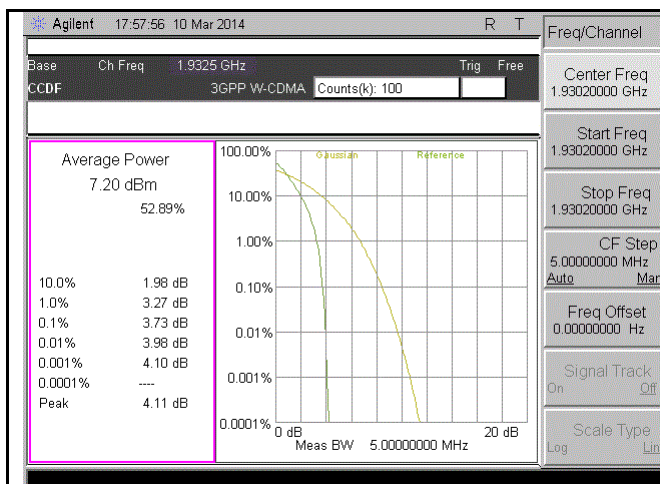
Agilent 17:57:56 10 Mar 2014 R T

Base Ch Freq 1.9325 GHz Trig Free
CCDF 3GPP W-CDMA Counts(k): 100

Average Power
7.20 dBm
52.89%

| | |
|---|---|
| 10.0% | 1.98 dB |
| 1.0% | 3.27 dB |
| 0.1% | 3.73 dB |
| 0.01% | 3.98 dB |
| 0.001% | 4.10 dB |
| 0.0001% | ---- |
| Peak | 4.11 dB |

100.00%
Gaussian
Reference
10.00%
1.00%
0.10%
0.01%
0.001%
0.0001%
0 dB
20 dB
Meas BW 5.00000000 MHz

Freq/Channel

Center Freq
1.93020000 GHz

Start Freq
1.93020000 GHz

Stop Freq
1.93020000 GHz

CF Step
5.00000000 MHz
Auto Man

Freq Offset
0.00000000 Hz

Signal Track
On Off

Scale Type
Log Lin